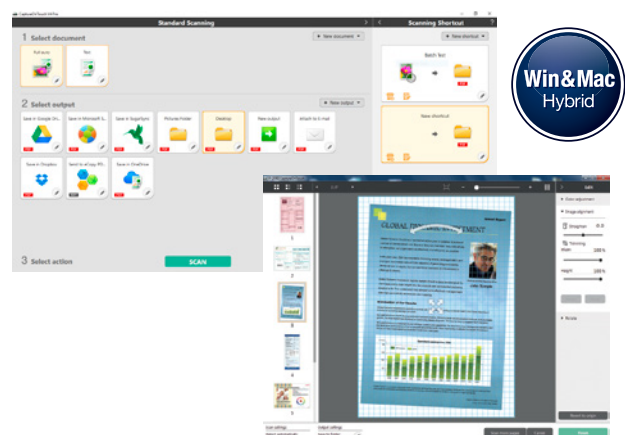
Standard Scanning

1 Select document

+ New document

Full auto

Text

2 Select output

+ New output

Save in Google Dri...

Save in Microsoft S...

Save in SugarSync

Pictures folder

Desktop

New output

Attach to E-mail

Save in Dropbox

Send to eCopy PD...

Save in OneDrive

3 Select action

SCAN

Scanning Shortcut

+ New shortcut

Batch Scan

New shortcut

Win&Mac
Hybrid

GLOBAL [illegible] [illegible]MENT

Color adjustment

Image adjustment

Trimming

Rotate

1

2

3

4

5